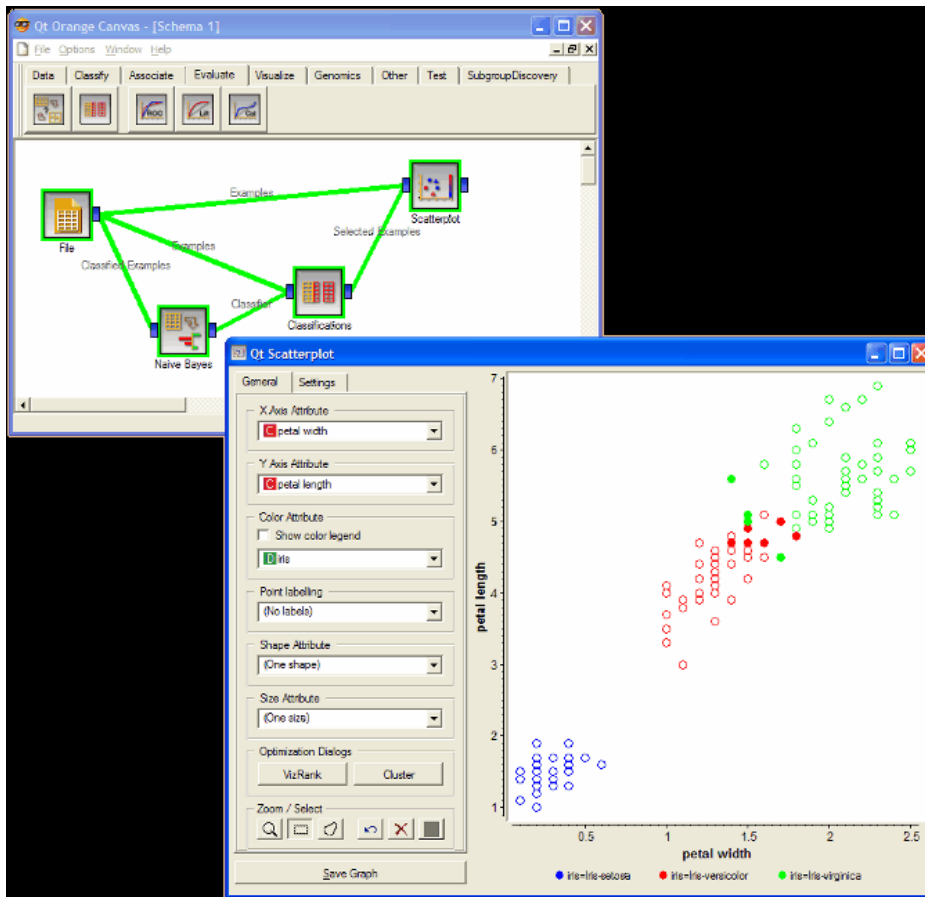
Qt Orange Canvas - [Schema 1]

File Options Window Help

Data | Classify | Associate | Evaluate | Visualize | Genomics | Other | Test | SubgroupDiscovery

Examples

Examples

Classified Examples

Selected Examples

Classifier

File

Scatterplot

Classifications

Naive Bayes

Qt Scatterplot

General | Settings

X Axis Attribute
C petal width

Y Axis Attribute
C petal length

Color Attribute
Show color legend
D iris

Point labelling
(No labels)

Shape Attribute
(One shape)

Size Attribute
(One size)

Optimization Dialogs
VizRank | Cluster

Zoom / Select

Save Graph

7
6
5
4
3
2
1

petal length

0.5 1 1.5 2 2.5

petal width

iris=Iris-setosa iris=Iris-versicolor iris=Iris-virginica